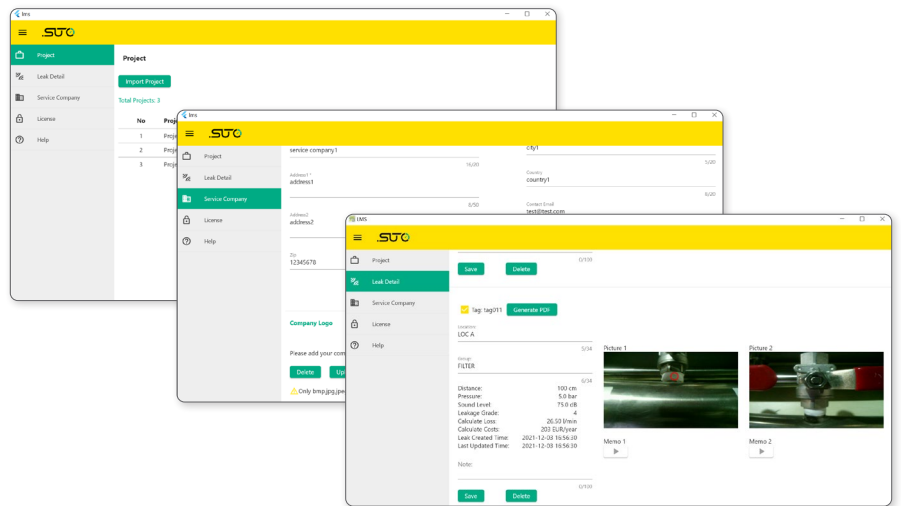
lms

SUTO

Project
Leak Detail
Service Company
License
Help

Project

Import Project

Total Projects: 3

| No | Proje |
|---|---|
| 1 | Proje |
| 2 | Proje |
| 3 | Proje |

lms

SUTO

Project
Leak Detail
Service Company
License
Help

service company1
16/20

Address 1
address1
9/50

Address 2
address2

Zip
12345678

city1
5/20

Country
country1
8/20

Contact Email
test@test.com

Company Logo

Please add your com

Delete
Up

Only bmp,jpg,jpe

LMS

SUTO

Project
Leak Detail
Service Company
License
Help

0/100

Save
Delete

Tag: tag011
Generate PDF

Location
LOC A
5/34

Group
FILTER
6/34

Distance: 100 cm
Pressure: 5.0 bar
Sound Level: 75.0 dB
Leakage Grade: 4
Calculate Loss: 26.30 l/min
Calculate Costs: 203 EUR/year
Leak Created Time: 2021-12-03 16:56:30
Last Updated Time: 2021-12-03 16:56:30

Note:
0/100

Save
Delete

Picture 1
Picture 2

Memo 1
Memo 2